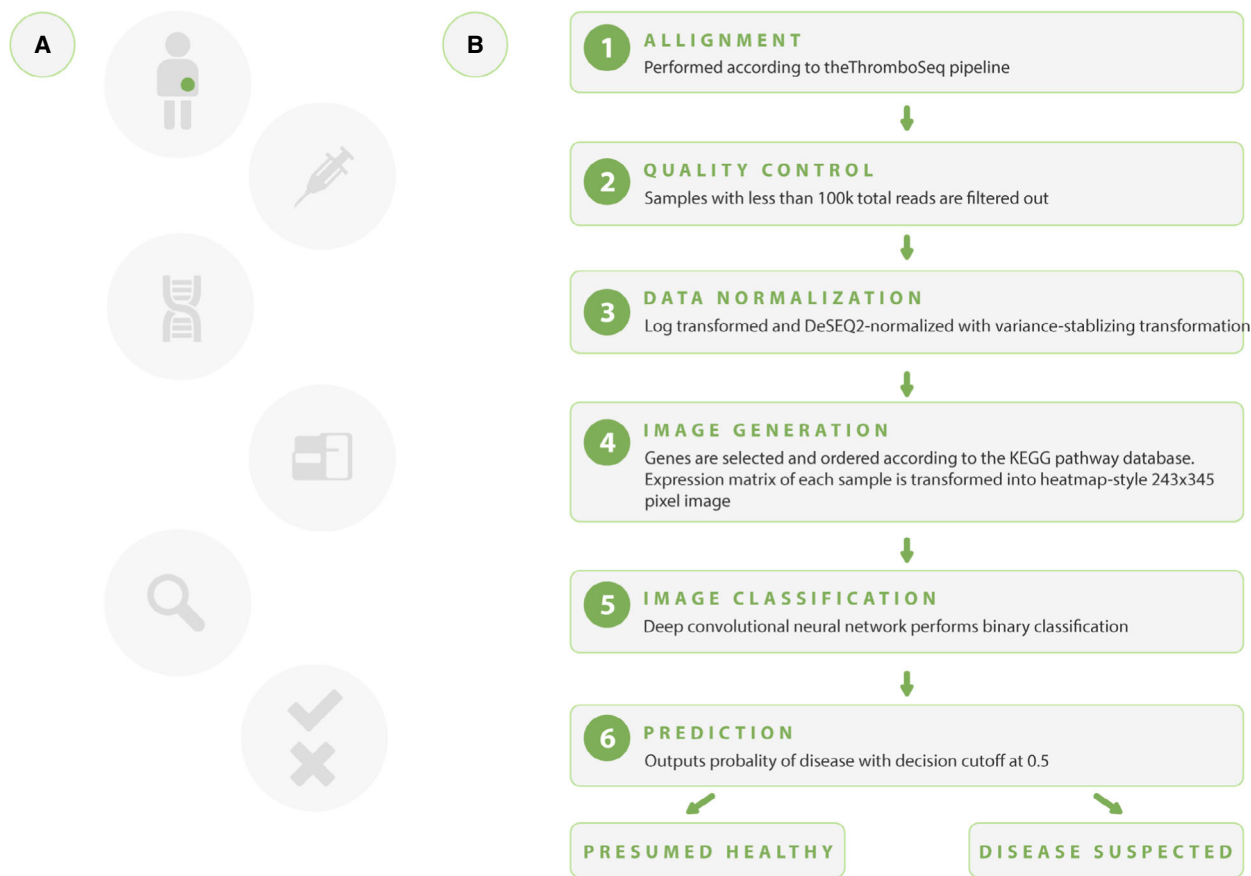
A

B

1 ALLIGNMENT
Performed according to theThromboSeq pipeline

2 QUALITY CONTROL
Samples with less than 100k total reads are filtered out

3 DATA NORMALIZATION
Log transformed and DeSEQ2-normalized with variance-stablizing transformation

4 IMAGE GENERATION
Genes are selected and ordered according to the KEGG pathway database. Expression matrix of each sample is transformed into heatmap-style 243x345 pixel image

5 IMAGE CLASSIFICATION
Deep convolutional neural network performs binary classification

6 PREDICTION
Outputs probality of disease with decision cutoff at 0.5

PRESUMED HEALTHY

DISEASE SUSPECTED